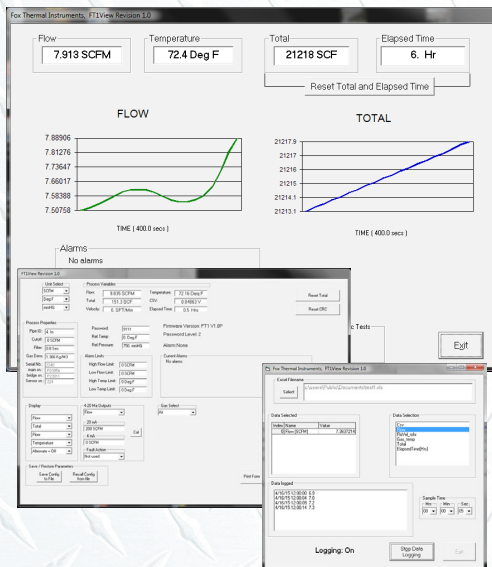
Fox Thermal Instruments, FT1View Revision 1.0

Flow
7.913 SCFM

Temperature
72.4 Deg F

Total
21218 SCF

Elapsed Time
6. Hr

Reset Total and Elapsed Time

FLOW

7.88906
7.81276
7.73647
7.66017
7.58388
7.50758

TIME ( 400.0 secs )

TOTAL

21217.9
21217
21216
21215
21214.1
21213.1

TIME ( 400.0 secs )

Alarms
No alarms

FT1View Revision 1.0

Unit Select
SCFM
DegF
sec/Hr

Process Variables
Flow 8.835 SCFM
Total 151.3 SCF
Velocity 0. SFT/Min
Temperature 72.16 Deg F
CSV 0.8486 V
Elapsed Time 0.5 Hrs

Reset Total
Reset CRC

Process Properties
Pipe ID 4 in
Cutoff 0 SCFM
Filter 0.8 Sec
Gas Direc 1.366 Kg/m3
Serial No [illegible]
main rev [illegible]
bridge rev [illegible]
Sensor sn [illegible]

Password 3111
Ref Temp 0 Deg F
Ref Pressure 760 mmHG

Alarm Limits
High Flow Limit 0 SCFM
Low Flow Limit 0 SCFM
High Temp Limit 0 DegF
Low Temp Limit 0 DegF

Firmware Version: FT1 V1.0F
Password Level: 2
Alarm:None

Current Alarms
No alarms

c Tests

Exit

Display
Flow
Total
Flow
Temperature
Alternate = Off

4-20 Ma Outputs
Flow
20 mA
1,000 SCFM
4 mA
0 SCFM
Fault Action
Not used

Cal

Gas Select
Air

Save / Restore Parameters
Save Config to file
Recall Config from file

Print Form

Fox Thermal Instruments

Excel Filename
Select
c:\Users\Public\Documents\test1.xls

Data Selected
Index Name Value
1 Flow SCFM 7.9631216

Data Selection
Csv
Flow
FlsVol_std
Gas_temp
Total
ElapsedTime(Hrs)

Data logged
4/16/15 12:00:00 6.9
4/16/15 12:00:04 7.0
4/16/15 12:00:08 7.2
4/16/15 12:00:14 7.3

Sample Time
Hrs Min Sec
00 00 05

Logging: On

Stop Data Logging

Exit